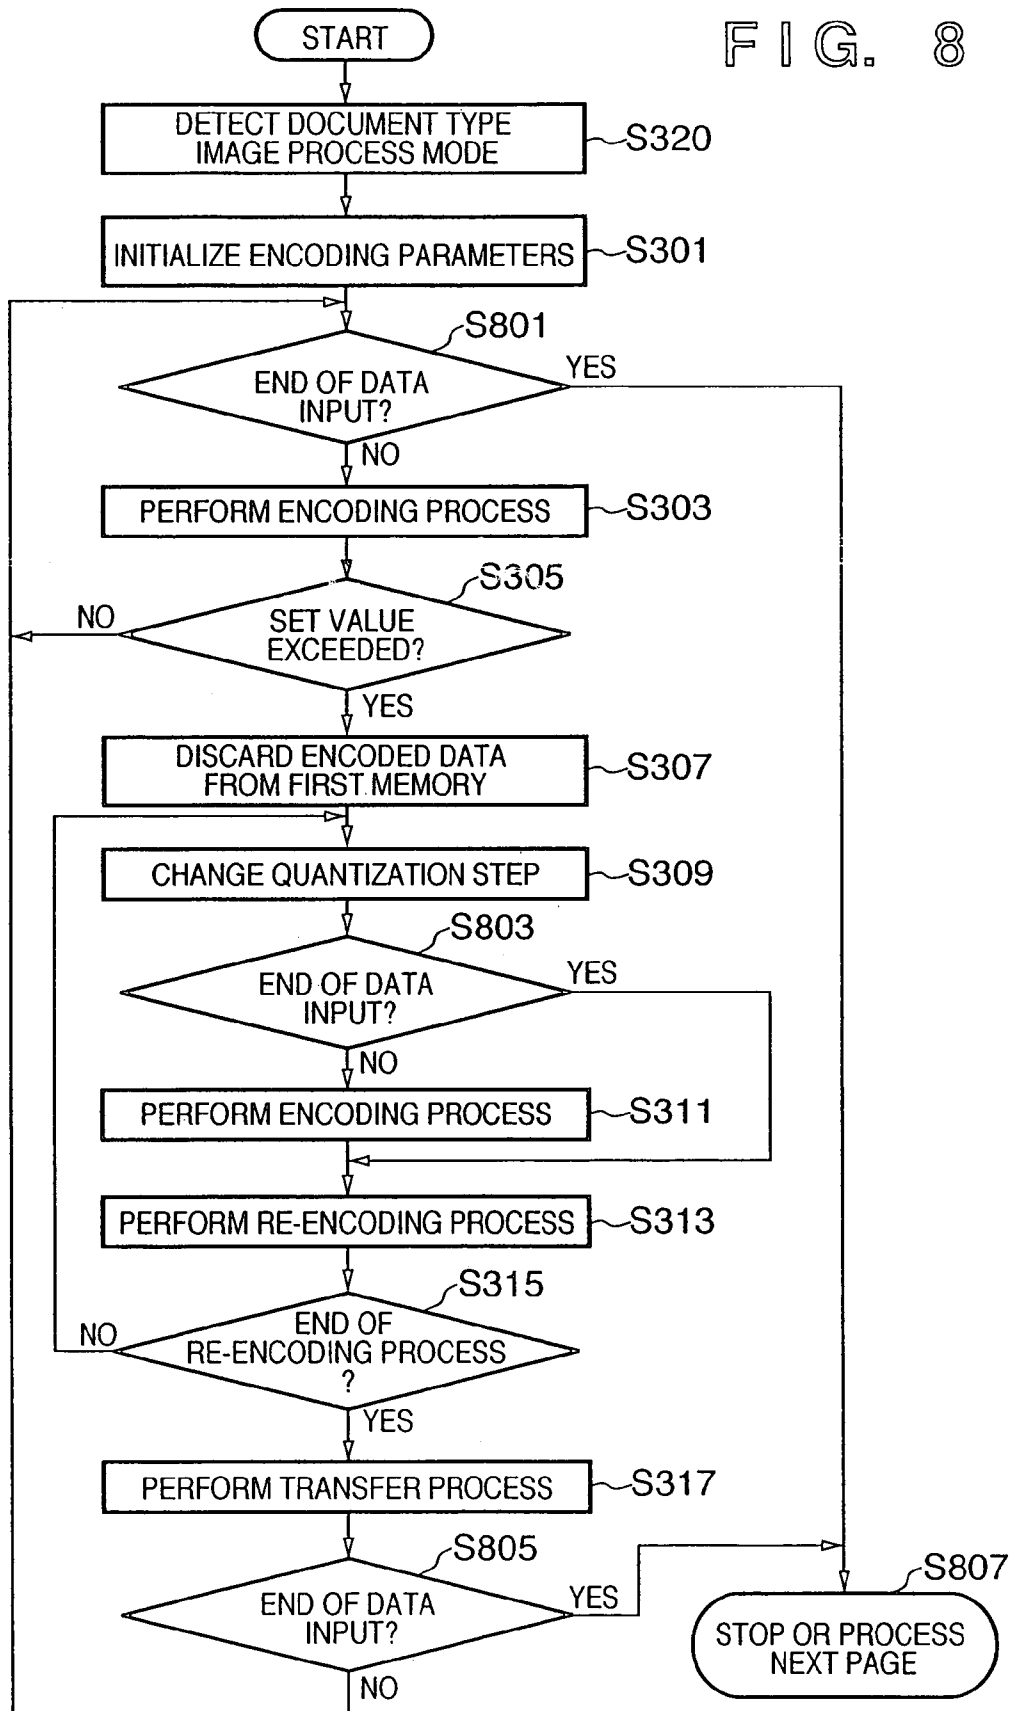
FIG. 8

START

DETECT DOCUMENT TYPE IMAGE PROCESS MODE
S320

INITIALIZE ENCODING PARAMETERS
S301

S801
END OF DATA INPUT?
YES
NO

PERFORM ENCODING PROCESS
S303

S305
SET VALUE EXCEEDED?
NO
YES

DISCARD ENCODED DATA FROM FIRST MEMORY
S307

CHANGE QUANTIZATION STEP
S309

S803
END OF DATA INPUT?
YES
NO

PERFORM ENCODING PROCESS
S311

PERFORM RE-ENCODING PROCESS
S313

S315
END OF RE-ENCODING PROCESS ?
NO
YES

PERFORM TRANSFER PROCESS
S317

S805
END OF DATA INPUT?
YES
NO

S807
STOP OR PROCESS NEXT PAGE